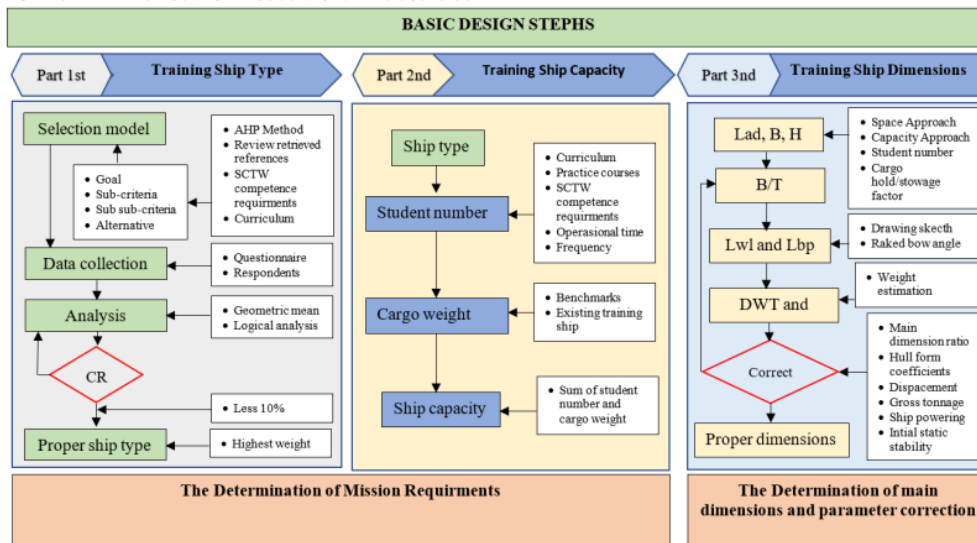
BASIC DESIGN STEPHS

Part 1st
Training Ship Type

Selection model

- AHP Method
- Review retrieved references
- SCTW competence requirments
- Curriculum

- Goal
- Sub-criteria
- Sub sub-criteria
- Alternative

Data collection

- Questionnaire
- Respondents

Analysis

- Geometric mean
- Logical analysis

CR

- Less 10%

Proper ship type

- Highest weight

Part 2nd
Training Ship Capacity

Ship type

- Curriculum
- Practice courses
- SCTW competence requirments
- Operasional time
- Frequency

Student number

Cargo weight

- Benchmarks
- Existing training ship

Ship capacity

- Sum of student number and cargo weight

Part 3nd
Training Ship Dimensions

Lad, B, H

- Space Approach
- Capacity Approach
- Student number
- Cargo hold/stowage factor

B/T

Lwl and Lbp

- Drawing skecth
- Raked bow angle

DWT and

- Weight estimation

Correct

- Main dimension ratio
- Hull form coefficients
- Dispacement
- Gross tonnage
- Ship powering
- Intial static stability

Proper dimensions

The Determination of Mission Requirments

The Determination of main dimensions and parameter correction